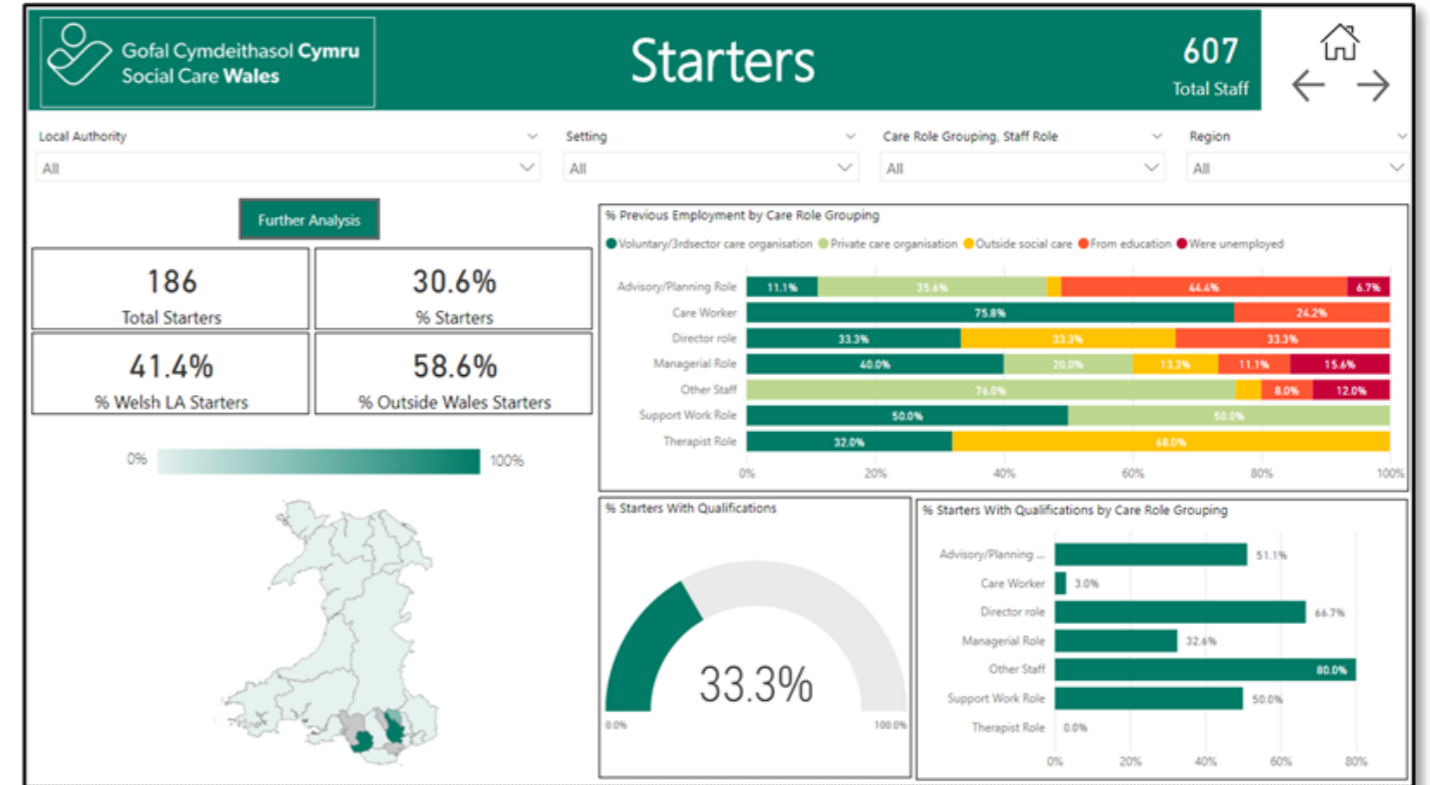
Gofal Cymdeithasol Cymru
Social Care Wales

Starters

607
Total Staff

Local Authority
All

Setting
All

Care Role Grouping, Staff Role
All

Region
All

Further Analysis

186
Total Starters

30.6%
% Starters

41.4%
% Welsh LA Starters

58.6%
% Outside Wales Starters

0%
100%

% Previous Employment by Care Role Grouping

Voluntary/3rdsector care organisation
Private care organisation
Outside social care
From education
Were unemployed

Advisory/Planning Role 11.1% 35.6% 44.4% 6.7%
Care Worker 75.8% 24.2%
Director role 33.3% 33.3% 33.3%
Managerial Role 40.0% 20.0% 13.3% 11.1% 15.6%
Other Staff 76.0% 8.0% 12.0%
Support Work Role 50.0% 50.0%
Therapist Role 32.0% 68.0%

0% 20% 40% 60% 80% 100%

% Starters With Qualifications

33.3%

0.0%
100.0%

% Starters With Qualifications by Care Role Grouping

Advisory/Planning ... 51.1%
Care Worker 3.0%
Director role 66.7%
Managerial Role 32.6%
Other Staff 80.0%
Support Work Role 50.0%
Therapist Role 0.0%

0% 20% 40% 60% 80%